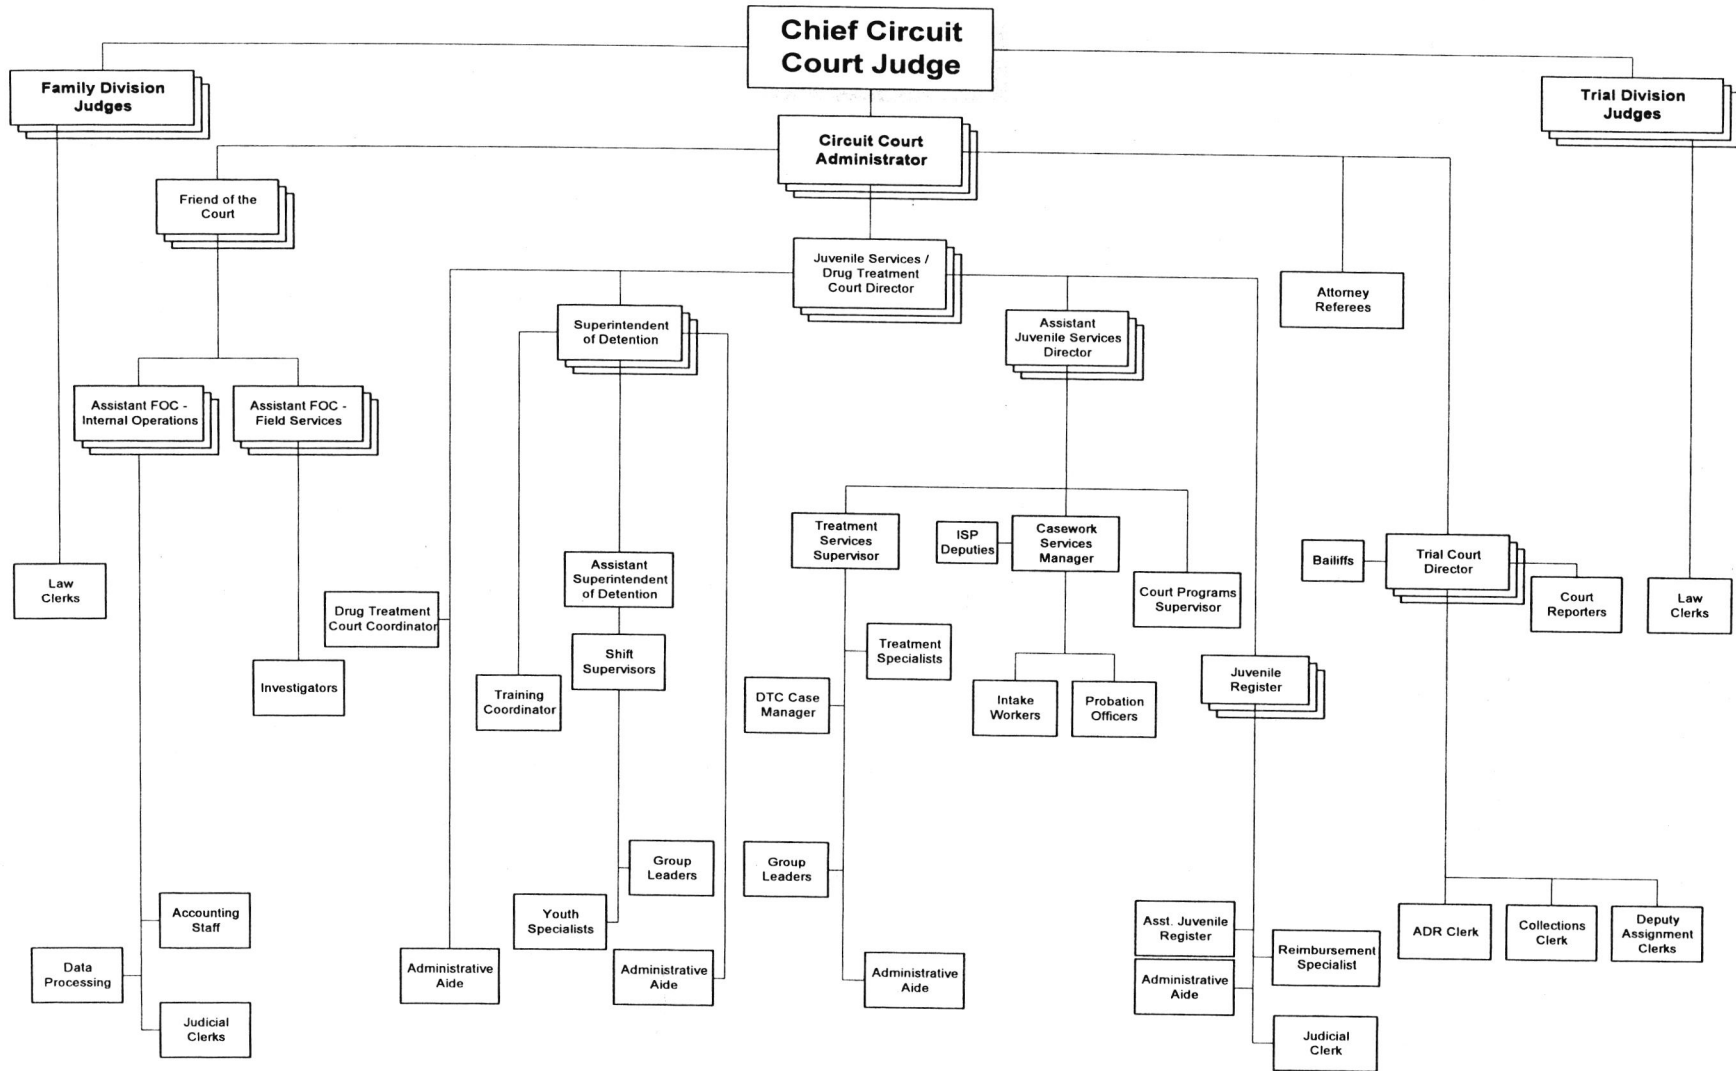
Chief Circuit Court Judge

Family Division Judges

Trial Division Judges

Circuit Court Administrator

Friend of the Court

Juvenile Services / Drug Treatment Court Director

Attorney Referees

Superintendent of Detention

Assistant Juvenile Services Director

Assistant FOC - Internal Operations

Assistant FOC - Field Services

Treatment Services Supervisor

ISP Deputies

Casework Services Manager

Bailiffs

Trial Court Director

Law Clerks

Assistant Superintendent of Detention

Court Programs Supervisor

Court Reporters

Law Clerks

Drug Treatment Court Coordinator

Shift Supervisors

Treatment Specialists

Investigators

Training Coordinator

DTC Case Manager

Intake Workers

Probation Officers

Juvenile Register

Group Leaders

Group Leaders

Accounting Staff

Youth Specialists

Asst. Juvenile Register

ADR Clerk

Collections Clerk

Deputy Assignment Clerks

Data Processing

Administrative Aide

Administrative Aide

Administrative Aide

Reimbursement Specialist

Administrative Aide

Judicial Clerks

Judicial Clerk